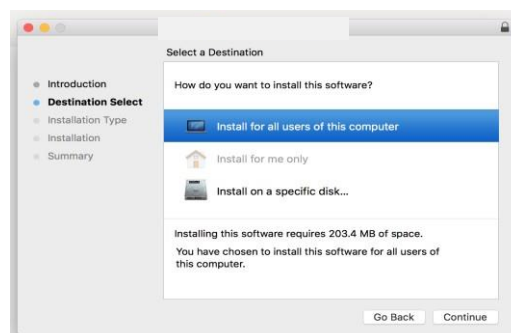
Select a Destination

Introduction
Destination Select
Installation Type
Installation
Summary

How do you want to install this software?

Install for all users of this computer

Install for me only

Install on a specific disk...

Installing this software requires 203.4 MB of space.

You have chosen to install this software for all users of this computer.

Go Back
Continue